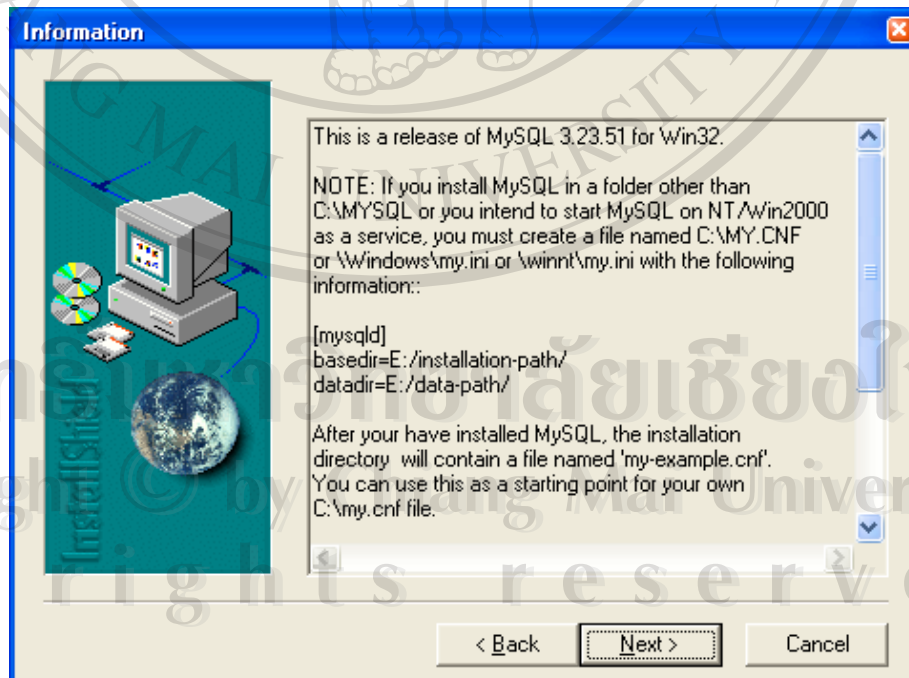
Information

InstallShield

This is a release of MySQL 3.23.51 for Win32.

NOTE: If you install MySQL in a folder other than C:\MYSQL or you intend to start MySQL on NT/Win2000 as a service, you must create a file named C:\MY.CNF or \Windows\my.ini or \winnt\my.ini with the following information::

[mysqld]
basedir=E:/installation-path/
datadir=E:/data-path/

After your have installed MySQL, the installation directory will contain a file named 'my-example.cnf'. You can use this as a starting point for your own C:\my.cnf file.

< Back
Next >
Cancel

ลิขสิทธิ์มหาวิทยาลัยเชียงใหม่
Copyright © by Chiang Mai University
All rights reserved